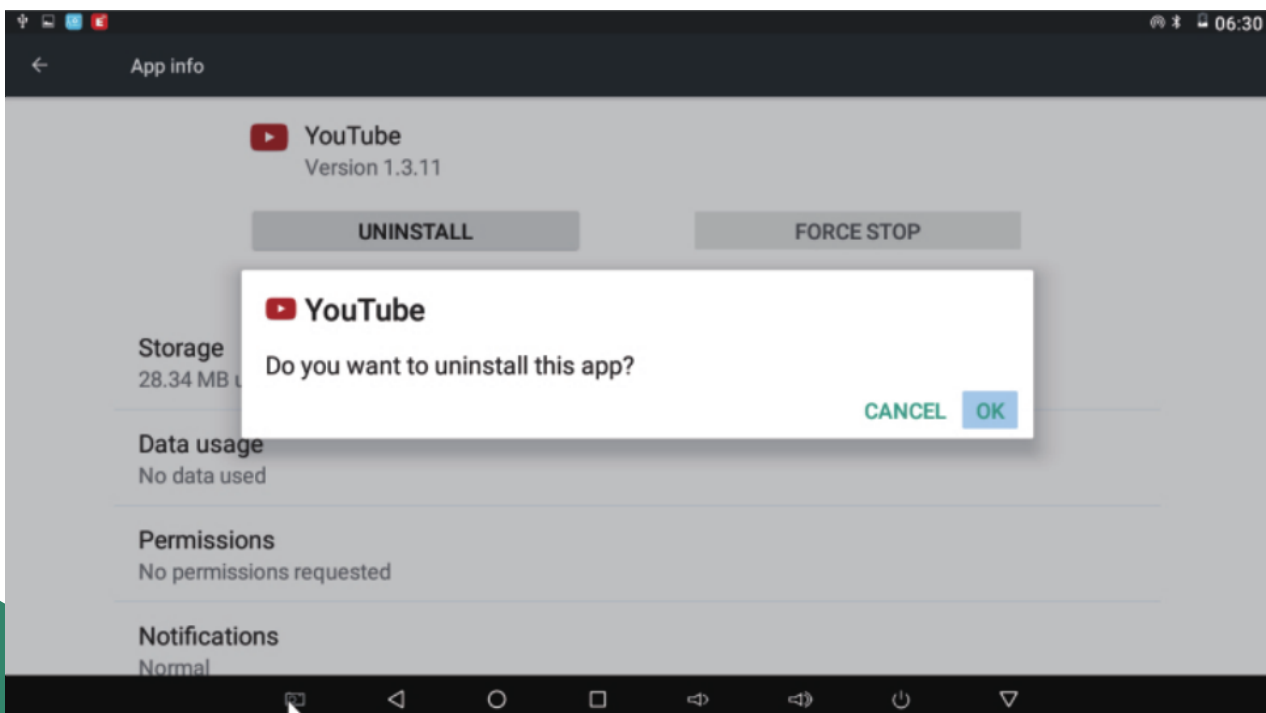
06:30

App info

YouTube
Version 1.3.11

UNINSTALL

FORCE STOP

YouTube

Do you want to uninstall this app?

CANCEL OK

Storage
28.34 MB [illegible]

Data usage
No data used

Permissions
No permissions requested

Notifications
Normal